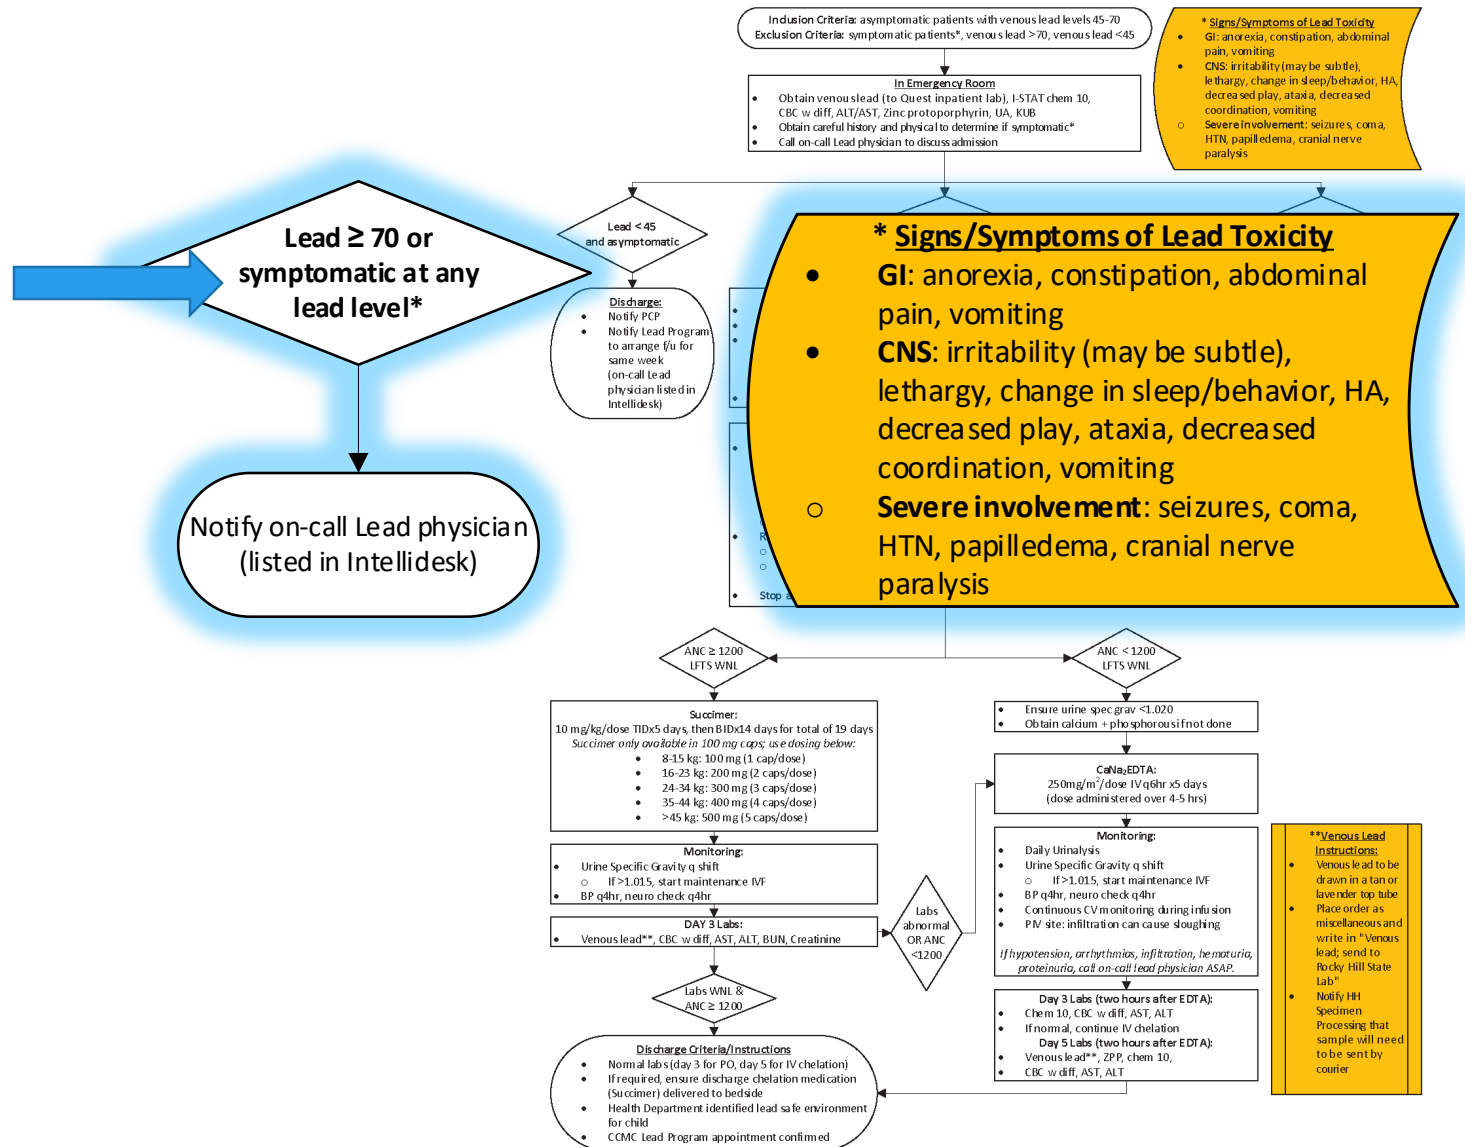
Inclusion Criteria: asymptomatic patients with venous lead levels 45-70
Exclusion Criteria: symptomatic patients*, venous lead >70, venous lead <45

* Signs/Symptoms of Lead Toxicity
- GI: anorexia, constipation, abdominal pain, vomiting
- CNS: irritability (may be subtle), lethargy, change in sleep/behavior, HA, decreased play, ataxia, decreased coordination, vomiting
- Severe involvement: seizures, coma, HTN, papilledema, cranial nerve paralysis

In Emergency Room
- Obtain venous lead (to Quest inpatient lab), I-STAT chem 10, CBC w diff, ALT/AST, Zinc protoporphyrin, UA, KUB
- Obtain careful history and physical to determine if symptomatic*
- Call on-call Lead physician to discuss admission

Lead ≥ 70 or symptomatic at any lead level*

Notify on-call Lead physician (listed in Intellidesk)

Lead < 45 and asymptomatic

Discharge:
- Notify PCP
- Notify Lead Program to arrange f/u for same week (on-call Lead physician listed in Intellidesk)

* Signs/Symptoms of Lead Toxicity
- GI: anorexia, constipation, abdominal pain, vomiting
- CNS: irritability (may be subtle), lethargy, change in sleep/behavior, HA, decreased play, ataxia, decreased coordination, vomiting
- Severe involvement: seizures, coma, HTN, papilledema, cranial nerve paralysis

R
Stop

ANC ≥ 1200 LFTS WNL

ANC < 1200 LFTS WNL

Succimer:
10 mg/kg/dose TIDx5 days, then BIDx14 days for total of 19 days
Succimer only available in 100 mg caps; use dosing below:
- 8-15 kg: 100 mg (1 cap/dose)
- 16-23 kg: 200 mg (2 caps/dose)
- 24-34 kg: 300 mg (3 caps/dose)
- 35-44 kg: 400 mg (4 caps/dose)
- >45 kg: 500 mg (5 caps/dose)

Monitoring:
- Urine Specific Gravity q shift
  - If >1.015, start maintenance IVF
- BP q4hr, neuro check q4hr

DAY 3 Labs:
- Venous lead**, CBC w diff, AST, ALT, BUN, Creatinine

Labs abnormal OR ANC <1200

Labs WNL & ANC ≥ 1200

Discharge Criteria/Instructions
- Normal labs (day 3 for PO, day 5 for IV chelation)
- If required, ensure discharge chelation medication (Succimer) delivered to bedside
- Health Department identified lead safe environment for child
- CCMC Lead Program appointment confirmed

- Ensure urine spec grav <1.020
- Obtain calcium + phosphorous if not done

CaNa$_2$EDTA:
250mg/m$^2$/dose IV q6hr x5 days
(dose administered over 4-5 hrs)

Monitoring:
- Daily Urinalysis
- Urine Specific Gravity q shift
  - If >1.015, start maintenance IVF
- BP q4hr, neuro check q4hr
- Continuous CV monitoring during infusion
- PIV site: infiltration can cause sloughing

If hypotension, arrhythmias, infiltration, hematuria, proteinuria, call on-call lead physician ASAP.

Day 3 Labs (two hours after EDTA):
- Chem 10, CBC w diff, AST, ALT
- If normal, continue IV chelation
Day 5 Labs (two hours after EDTA):
- Venous lead**, ZPP, chem 10, CBC w diff, AST, ALT

**Venous Lead Instructions:
- Venous lead to be drawn in a tan or lavender top tube
- Place order as miscellaneous and write in "Venous lead; send to Rocky Hill State Lab"
- Notify HH Specimen Processing that sample will need to be sent by courier